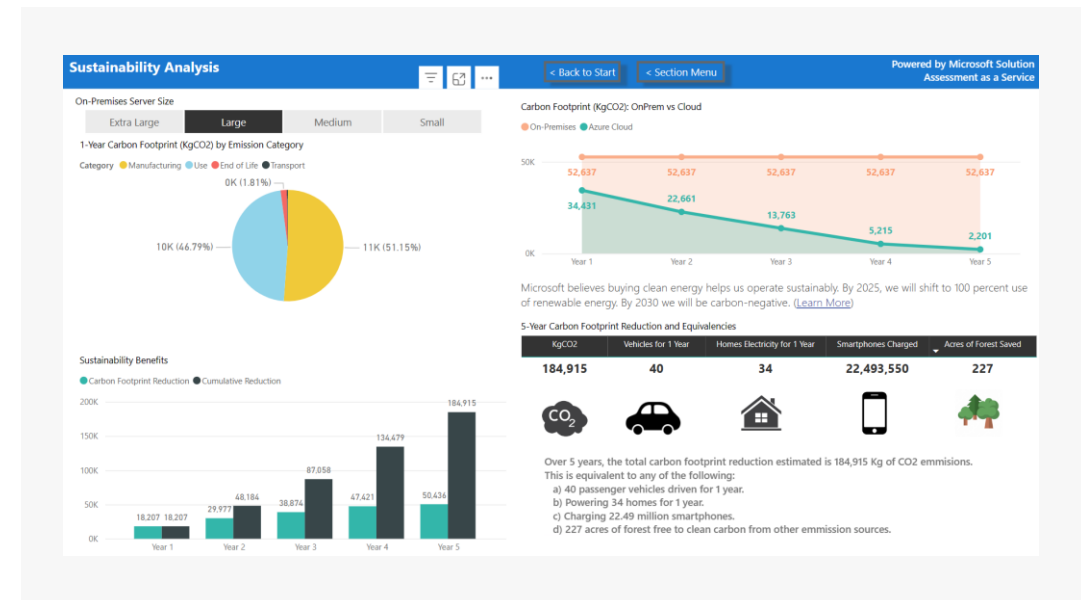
Sustainability Analysis

< Back to Start
< Section Menu

Powered by Microsoft Solution Assessment as a Service

On-Premises Server Size

| Extra Large | Large | Medium | Small |
|---|---|---|---|

1-Year Carbon Footprint (KgCO2) by Emission Category

Category Manufacturing Use End of Life Transport

0K (1.81%)
10K (46.79%)
11K (51.15%)

Carbon Footprint (KgCO2): OnPrem vs Cloud

On-Premises Azure Cloud

50K
0K

52,637 52,637 52,637 52,637 52,637
34,431 22,661 13,763 5,215 2,201

Year 1 Year 2 Year 3 Year 4 Year 5

Microsoft believes buying clean energy helps us operate sustainably. By 2025, we will shift to 100 percent use of renewable energy. By 2030 we will be carbon-negative. (Learn More)

5-Year Carbon Footprint Reduction and Equivalencies

| KgCO2 | Vehicles for 1 Year | Homes Electricity for 1 Year | Smartphones Charged | Acres of Forest Saved |
|---|---|---|---|---|
| 184,915 | 40 | 34 | 22,493,550 | 227 |

$CO_2$

Sustainability Benefits

Carbon Footprint Reduction Cumulative Reduction

200K
150K
100K
50K
0K

18,207 18,207
29,977 48,184
38,874 87,058
47,421 134,479
50,436 184,915

Year 1 Year 2 Year 3 Year 4 Year 5

Over 5 years, the total carbon footprint reduction estimated is 184,915 Kg of CO2 emmisions.
This is equivalent to any of the following:
a) 40 passenger vehicles driven for 1 year.
b) Powering 34 homes for 1 year.
c) Charging 22.49 million smartphones.
d) 227 acres of forest free to clean carbon from other emmission sources.